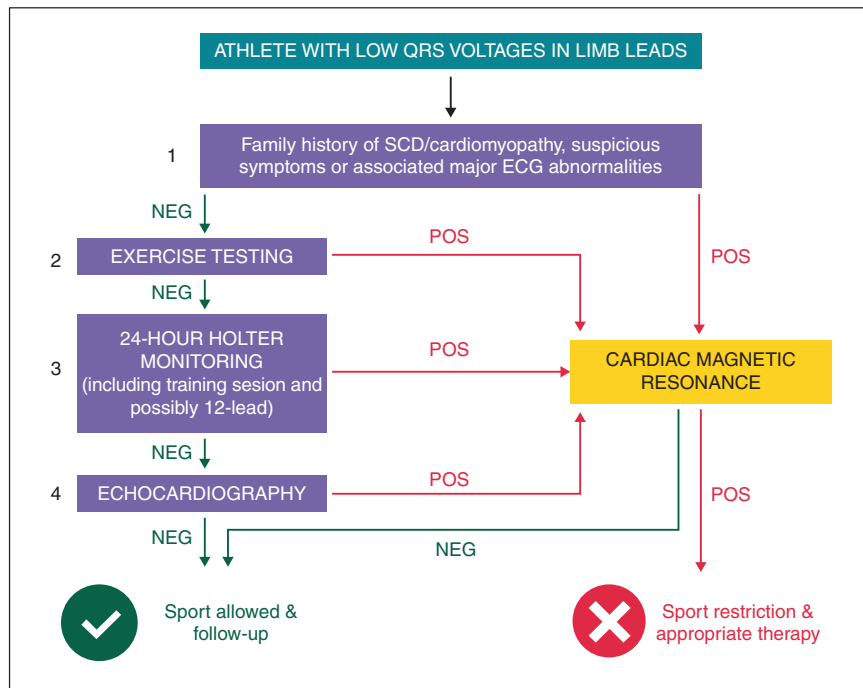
ATHLETE WITH LOW QRS VOLTAGES IN LIMB LEADS

1

Family history of SCD/cardiomyopathy, suspicious symptoms or associated major ECG abnormalities

NEG

POS

2

EXERCISE TESTING

POS

NEG

3

24-HOUR HOLTER MONITORING (including training sesion and possibly 12-lead)

POS

CARDIAC MAGNETIC RESONANCE

NEG

4

ECHOCARDIOGRAPHY

POS

POS

NEG

NEG

Sport allowed & follow-up

Sport restriction & appropriate therapy